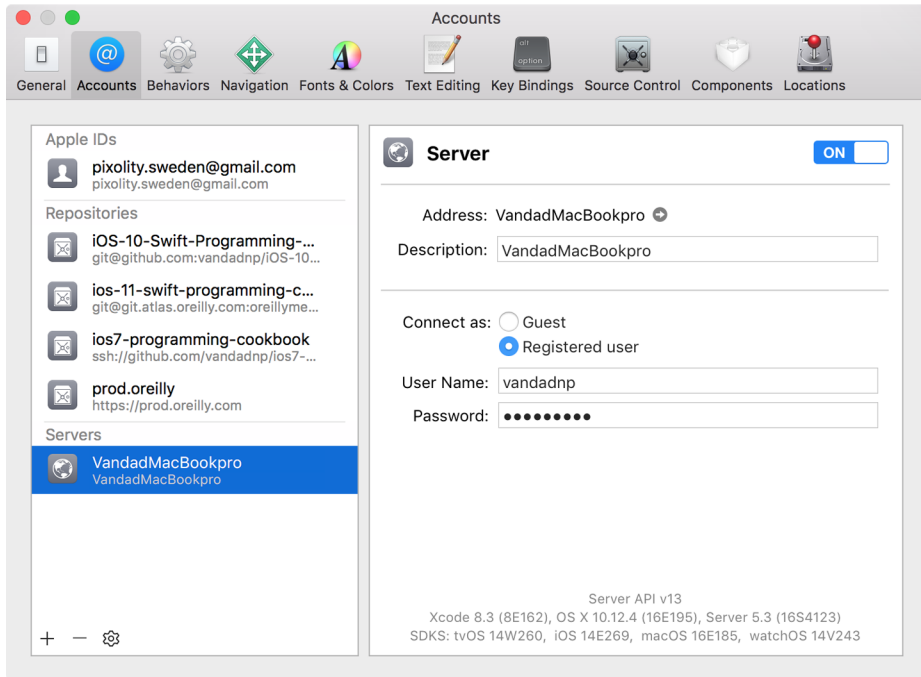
Accounts

General Accounts Behaviors Navigation Fonts & Colors Text Editing Key Bindings Source Control Components Locations

alt option

Apple IDs
pixolity.sweden@gmail.com
pixolity.sweden@gmail.com
Repositories
iOS-10-Swift-Programming-...
git@github.com:vandadnp/iOS-10...
ios-11-swift-programming-c...
git@git.atlas.oreilly.com:oreillyme...
ios7-programming-cookbook
ssh://github.com/vandadnp/ios7-...
prod.oreilly
https://prod.oreilly.com
Servers
VandadMacBookpro
VandadMacBookpro

+ —

Server
ON

Address: VandadMacBookpro
Description: VandadMacBookpro

Connect as: Guest
Registered user
User Name: vandadnp
Password: ●●●●●●●●●

Server API v13
Xcode 8.3 (8E162), OS X 10.12.4 (16E195), Server 5.3 (16S4123)
SDKS: tvOS 14W260, iOS 14E269, macOS 16E185, watchOS 14V243